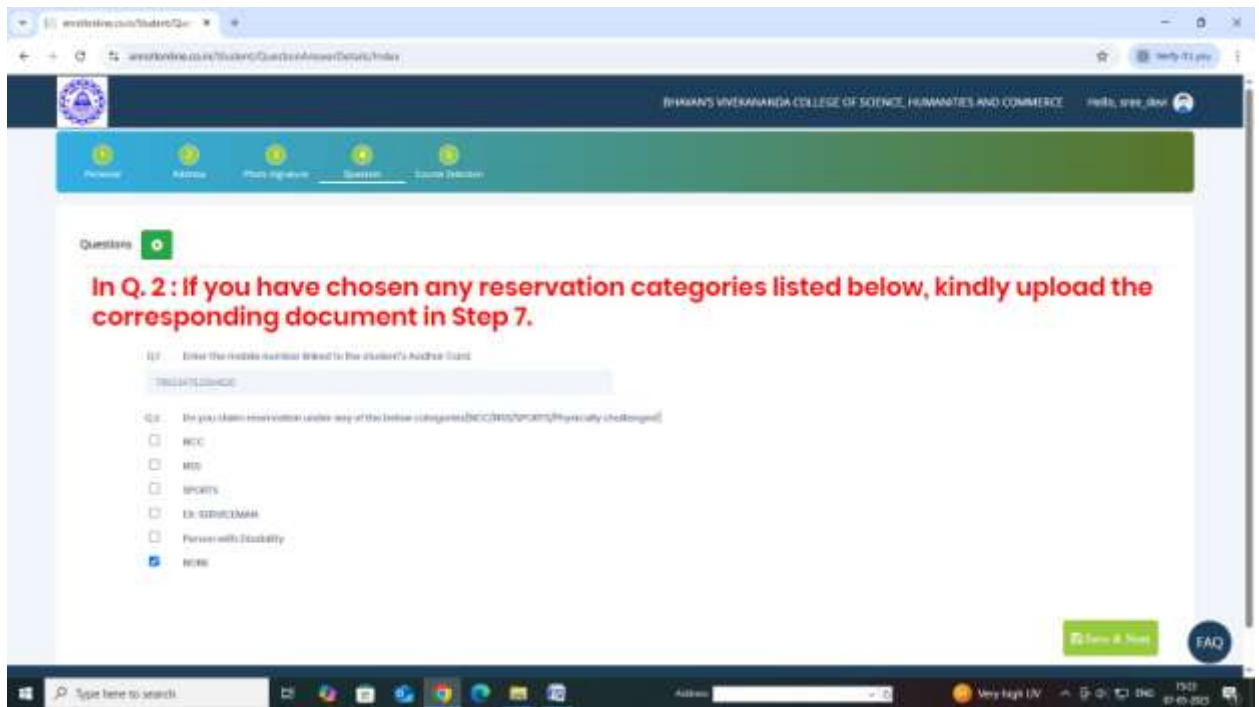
BHAVAN'S VIVEKANANDA COLLEGE OF SCIENCE, HUMANITIES AND COMMERCE Hello, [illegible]

Personal Address Photo Signature Question Course Selection

Questions

In Q. 2 : If you have chosen any reservation categories listed below, kindly upload the corresponding document in Step 7.

Q.1 Enter the mobile number linked to the student's Aadhar Card

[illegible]

Q.2 Do you claim reservation under any of the below categories(NCC/NSS/SPORTS/Physically challenged)

NCC

NSS

SPORTS

EX-SERVICEMAN

Person with Disability

NONE

Save & Next

FAQ

Type here to search

Very high UV ENG